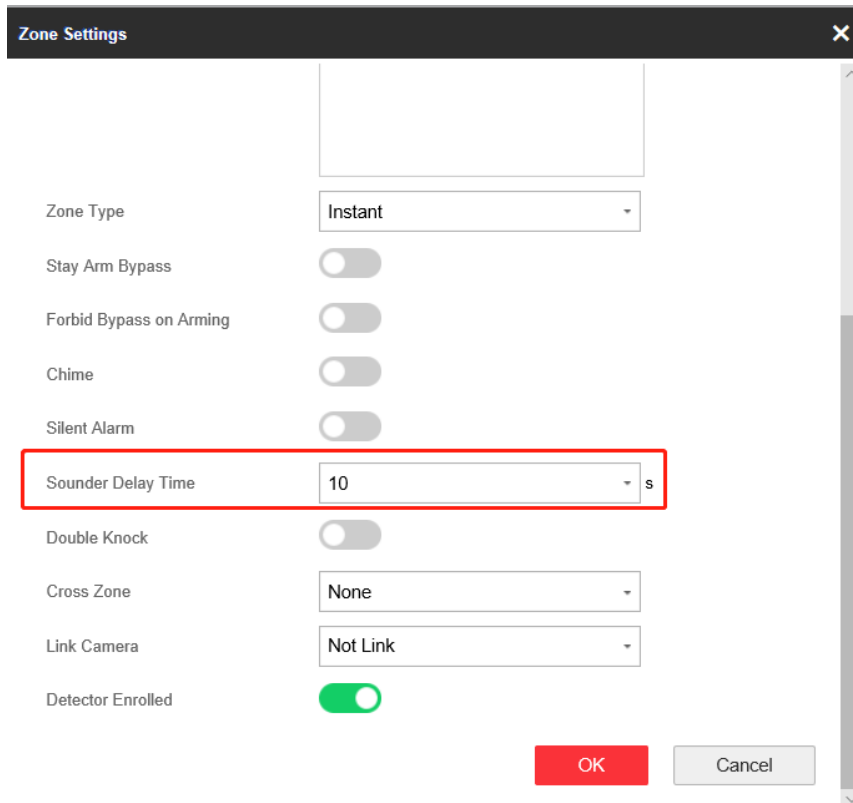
Zone Settings

Zone Type Instant

Stay Arm Bypass

Forbid Bypass on Arming

Chime

Silent Alarm

Sounder Delay Time 10 s

Double Knock

Cross Zone None

Link Camera Not Link

Detector Enrolled

OK Cancel